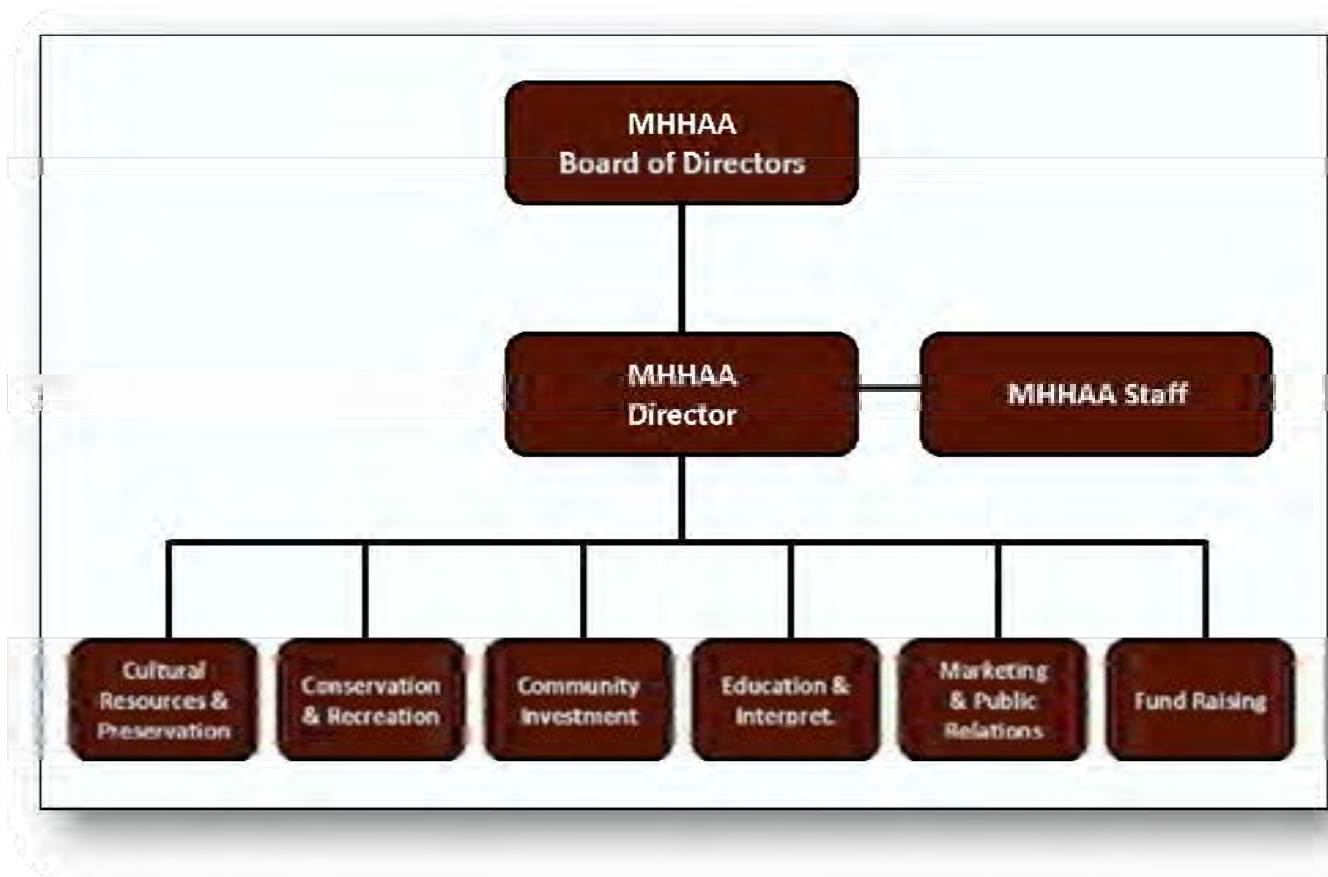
MHHAA
Board of Directors

MHHAA
Director

MHHAA Staff

Cultural Resources & Preservation

Conservation & Recreation

Community Investment

Education & Interpret.

Marketing & Public Relations

Fund Raising